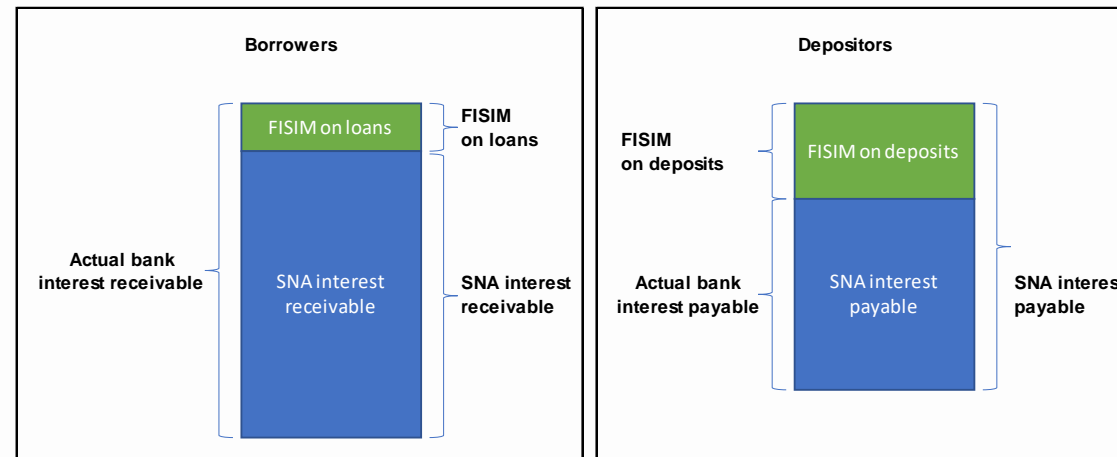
Borrowers

FISIM on loans

FISIM on loans

Actual bank interest receivable

SNA interest receivable

SNA interest receivable

Depositors

FISIM on deposits

FISIM on deposits

Actual bank interest payable

SNA interest payable

SNA interes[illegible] payable